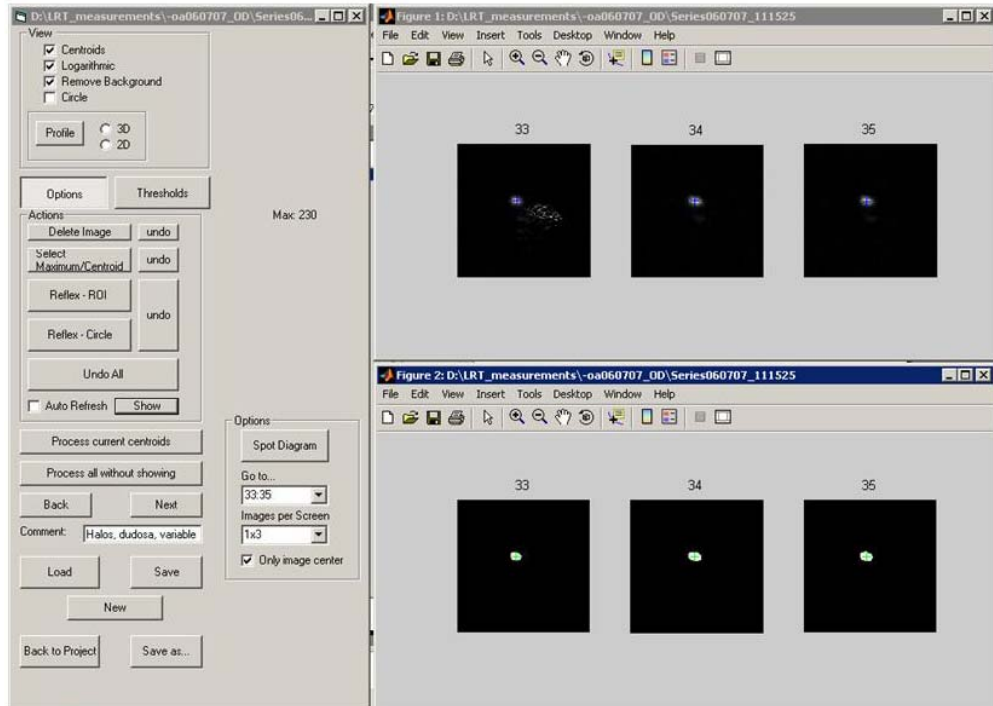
D:\LRT_measurements\-oa060707_OD\Series06...

View
Centroids
Logarithmic
Remove Background
Circle

Profile
3D
2D

Options
Thresholds

Actions
Delete Image
undo
Select Maximum/Centroid
undo
Reflex - ROI
undo
Reflex - Circle
Undo All
Auto Refresh
Show

Max: 230

Process current centroids
Process all without showing
Back
Next
Comment: Halos, dudosa, variable
Load
Save
New
Back to Project
Save as...

Options
Spot Diagram
Go to...
33:35
Images per Screen
1x3
Only image center

Figure 1: D:\LRT_measurements\-oa060707_OD\Series060707_111525
File Edit View Insert Tools Desktop Window Help

33
34
35

Figure 2: D:\LRT_measurements\-oa060707_OD\Series060707_111525
File Edit View Insert Tools Desktop Window Help

33
34
35